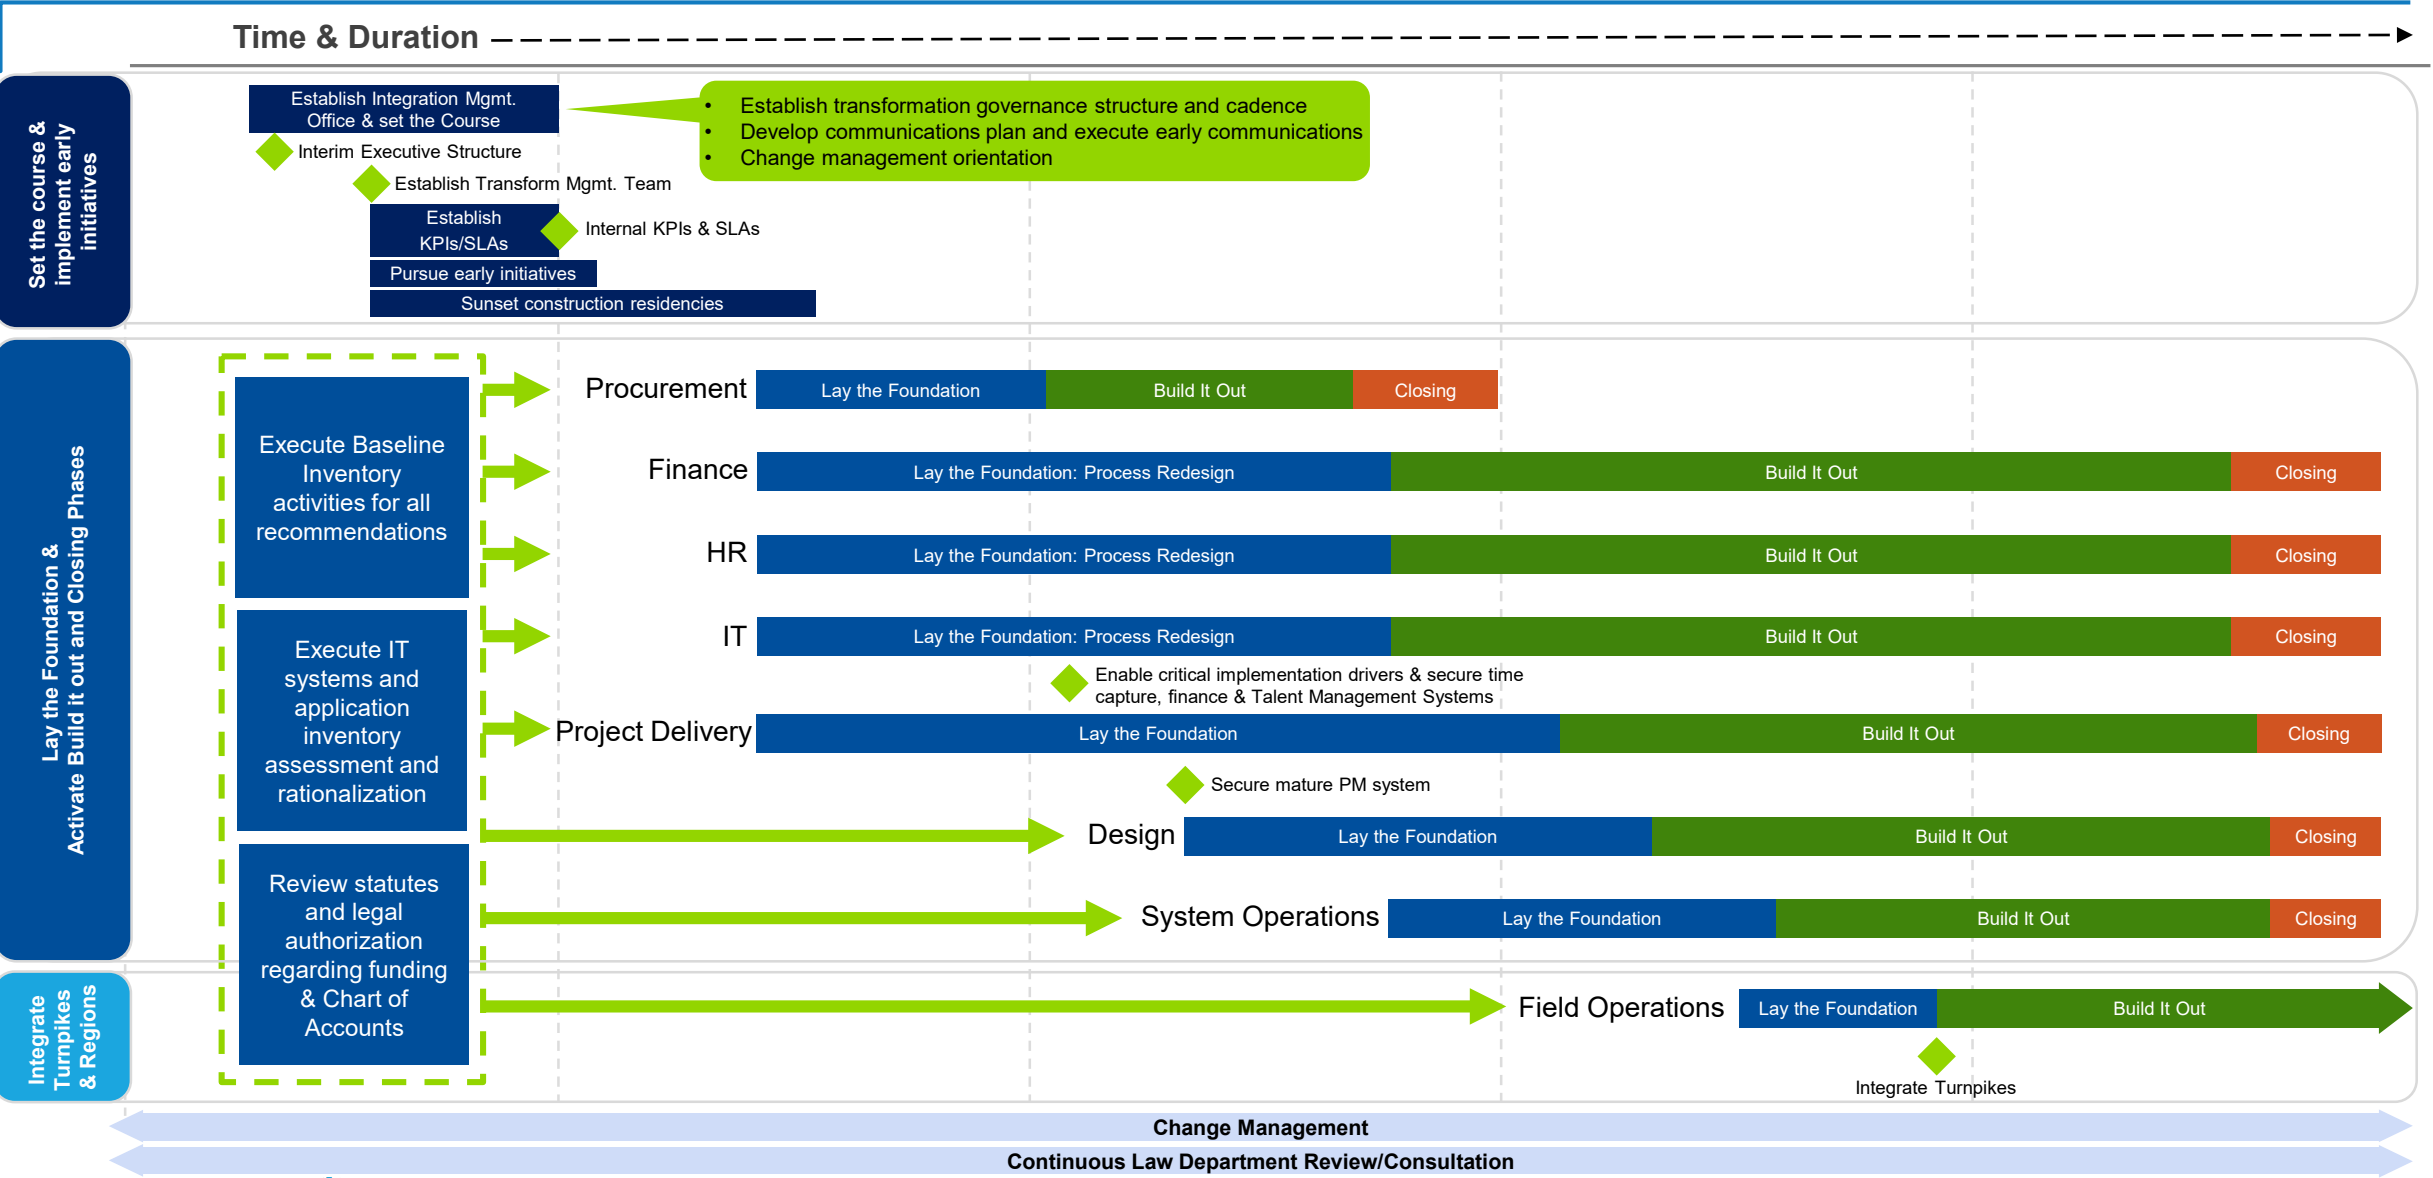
Time & Duration

Set the course & implement early initiatives

Establish Integration Mgmt. Office & set the Course

Interim Executive Structure

Establish Transform Mgmt. Team

Establish KPIs/SLAs

Internal KPIs & SLAs

Pursue early initiatives

Sunset construction residencies

• Establish transformation governance structure and cadence
• Develop communications plan and execute early communications
• Change management orientation

Lay the Foundation & Activate Build it out and Closing Phases

Execute Baseline Inventory activities for all recommendations

Execute IT systems and application inventory assessment and rationalization

Review statutes and legal authorization regarding funding & Chart of Accounts

Procurement | Lay the Foundation | Build It Out | Closing

Finance | Lay the Foundation: Process Redesign | Build It Out | Closing

HR | Lay the Foundation: Process Redesign | Build It Out | Closing

IT | Lay the Foundation: Process Redesign | Build It Out | Closing

Enable critical implementation drivers & secure time capture, finance & Talent Management Systems

Project Delivery | Lay the Foundation | Build It Out | Closing

Secure mature PM system

Design | Lay the Foundation | Build It Out | Closing

System Operations | Lay the Foundation | Build It Out | Closing

Integrate Turnpikes & Regions

Field Operations | Lay the Foundation | Build It Out

Integrate Turnpikes

Change Management

Continuous Law Department Review/Consultation